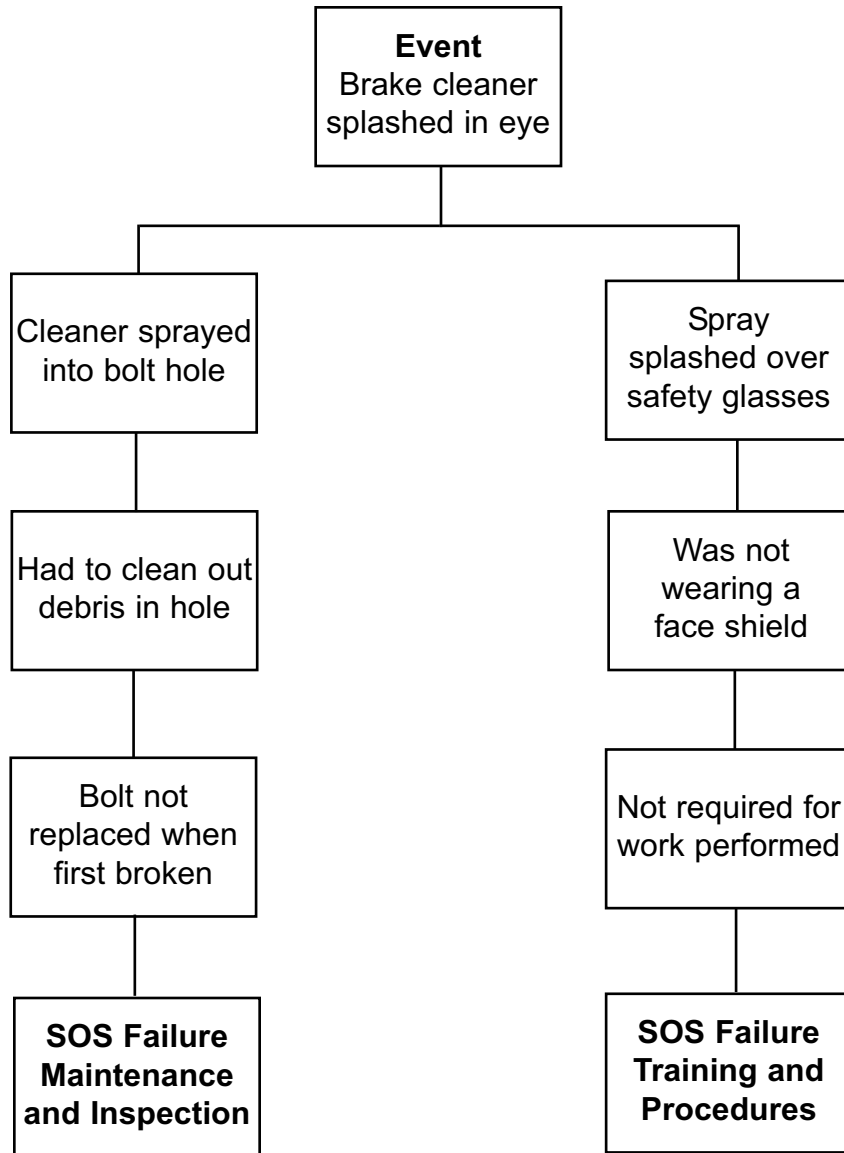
**Event**
Brake cleaner splashed in eye

Cleaner sprayed into bolt hole

Had to clean out debris in hole

Bolt not replaced when first broken

**SOS Failure Maintenance and Inspection**

Spray splashed over safety glasses

Was not wearing a face shield

Not required for work performed

**SOS Failure Training and Procedures**